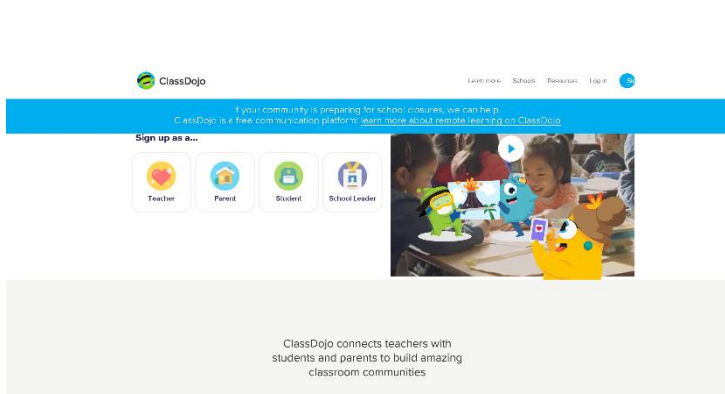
ClassDojo

Learn more Schools Resources Log in Si

f your community is preparing for school closures, we can help. ClassDojo is a free communication platform: learn more about remote learning on ClassDojo

Sign up as a...

Teacher

Parent

Student

School Leader

ClassDojo connects teachers with students and parents to build amazing classroom communities